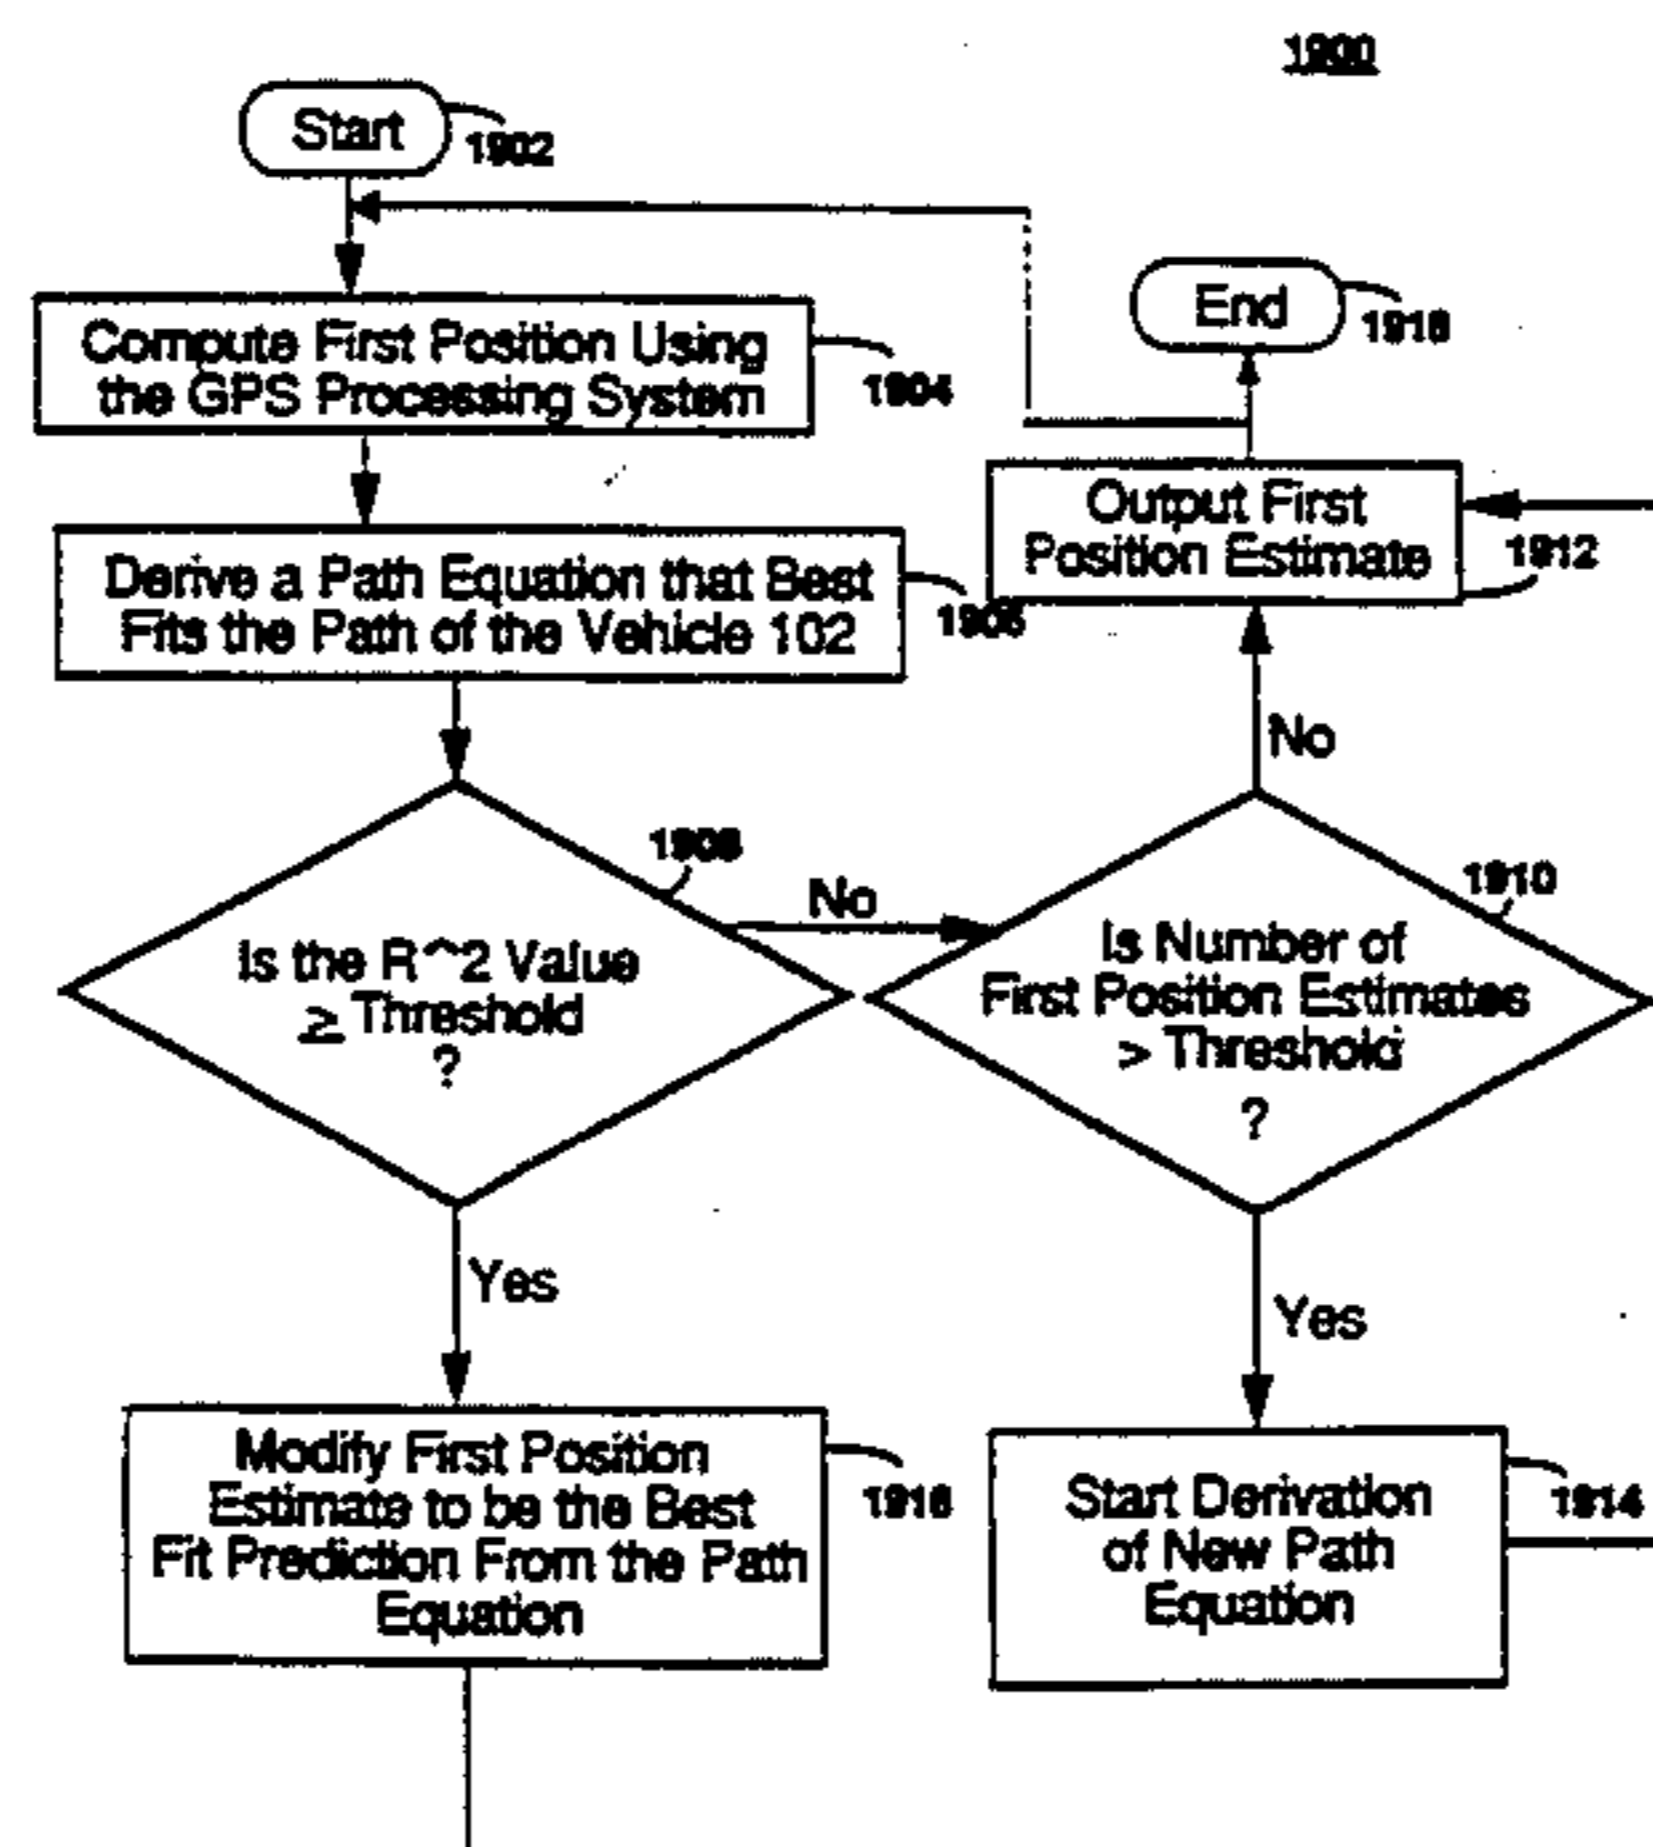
1900

Start 1902

Compute First Position Using the GPS Processing System 1904

Derive a Path Equation that Best Fits the Path of the Vehicle 102 1906

Is the R^2 Value $\geq$ Threshold ? 1908

No

Yes

Modify First Position Estimate to be the Best Fit Prediction From the Path Equation 1916

Is Number of First Position Estimates > Threshold ? 1910

No

Yes

Output First Position Estimate 1912

End 1918

Start Derivation of New Path Equation 1914